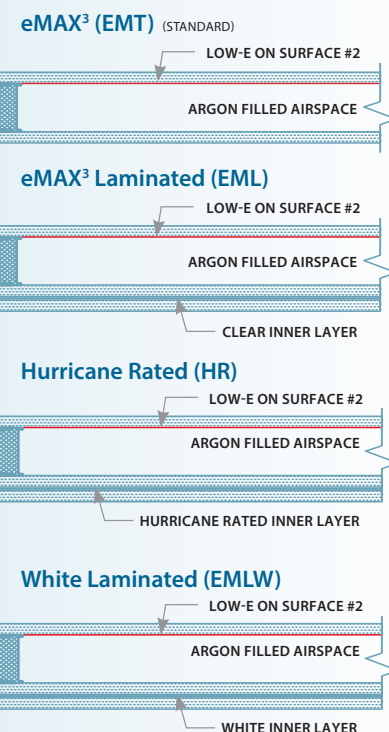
eMAX$^3$ (EMT) (STANDARD)

LOW-E ON SURFACE #2

ARGON FILLED AIRSPACE

eMAX$^3$ Laminated (EML)

LOW-E ON SURFACE #2

ARGON FILLED AIRSPACE

CLEAR INNER LAYER

Hurricane Rated (HR)

LOW-E ON SURFACE #2

ARGON FILLED AIRSPACE

HURRICANE RATED INNER LAYER

White Laminated (EMLW)

LOW-E ON SURFACE #2

ARGON FILLED AIRSPACE

WHITE INNER LAYER